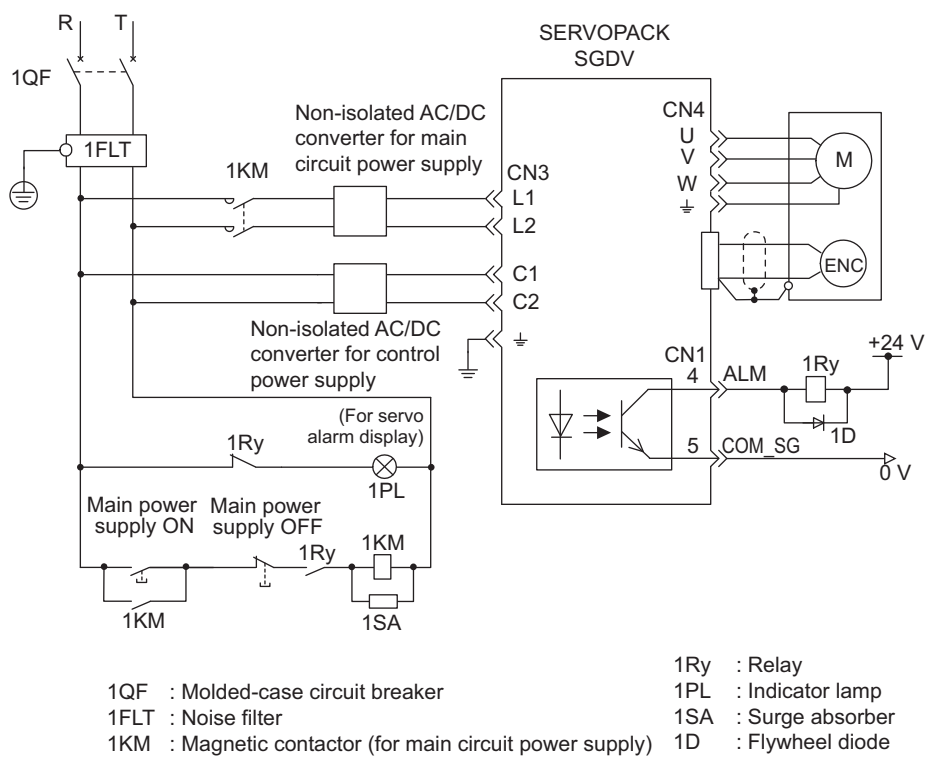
R T

1QF

1FLT

1KM

Non-isolated AC/DC converter for main circuit power supply

SERVOPACK SGDV

CN4
U
V
W
⏚

M

ENC

CN3
L1
L2

C1
C2

⏚

Non-isolated AC/DC converter for control power supply

CN1
4 ALM
5 COM_SG

+24 V
1Ry
1D
0 V

(For servo alarm display)
1Ry
1PL

Main power supply ON
Main power supply OFF
1Ry
1KM
1KM
1SA

1QF : Molded-case circuit breaker
1FLT : Noise filter
1KM : Magnetic contactor (for main circuit power supply)

1Ry : Relay
1PL : Indicator lamp
1SA : Surge absorber
1D : Flywheel diode